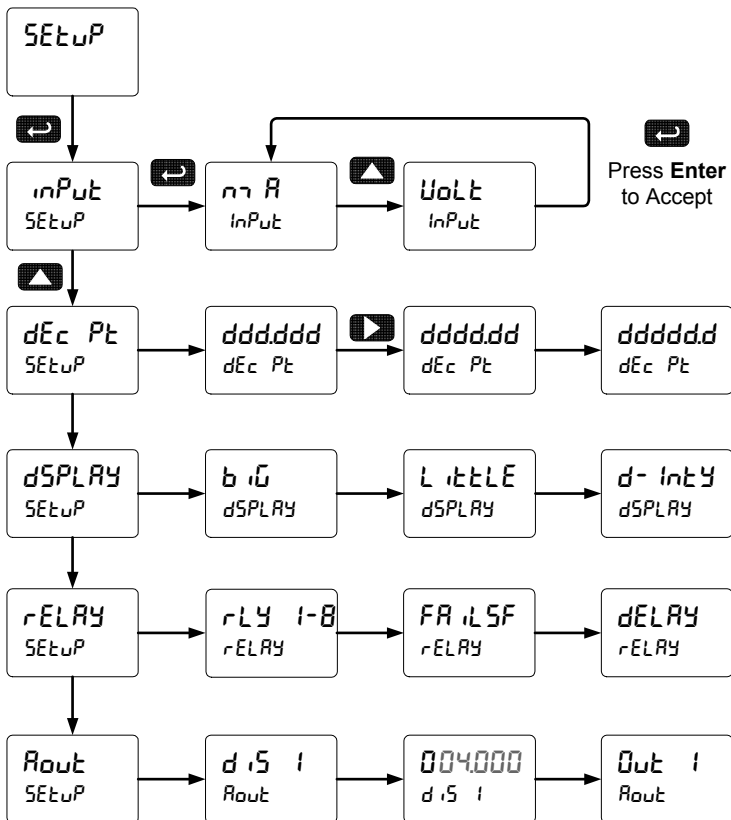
SEtuP

inPut
SEtuP

mA
InPut

VoLt
InPut

Press **Enter** to Accept

dEc Pt
SEtuP

ddd.ddd
dEc Pt

dddd.dd
dEc Pt

ddddd.d
dEc Pt

dSPLAY
SEtuP

biG
dSPLAY

LittLE
dSPLAY

d-IntY
dSPLAY

rELAY
SEtuP

rLY 1-8
rELAY

FAiLSF
rELAY

dELAY
rELAY

Aout
SEtuP

diS 1
Aout

004.000
diS 1

Out 1
Aout